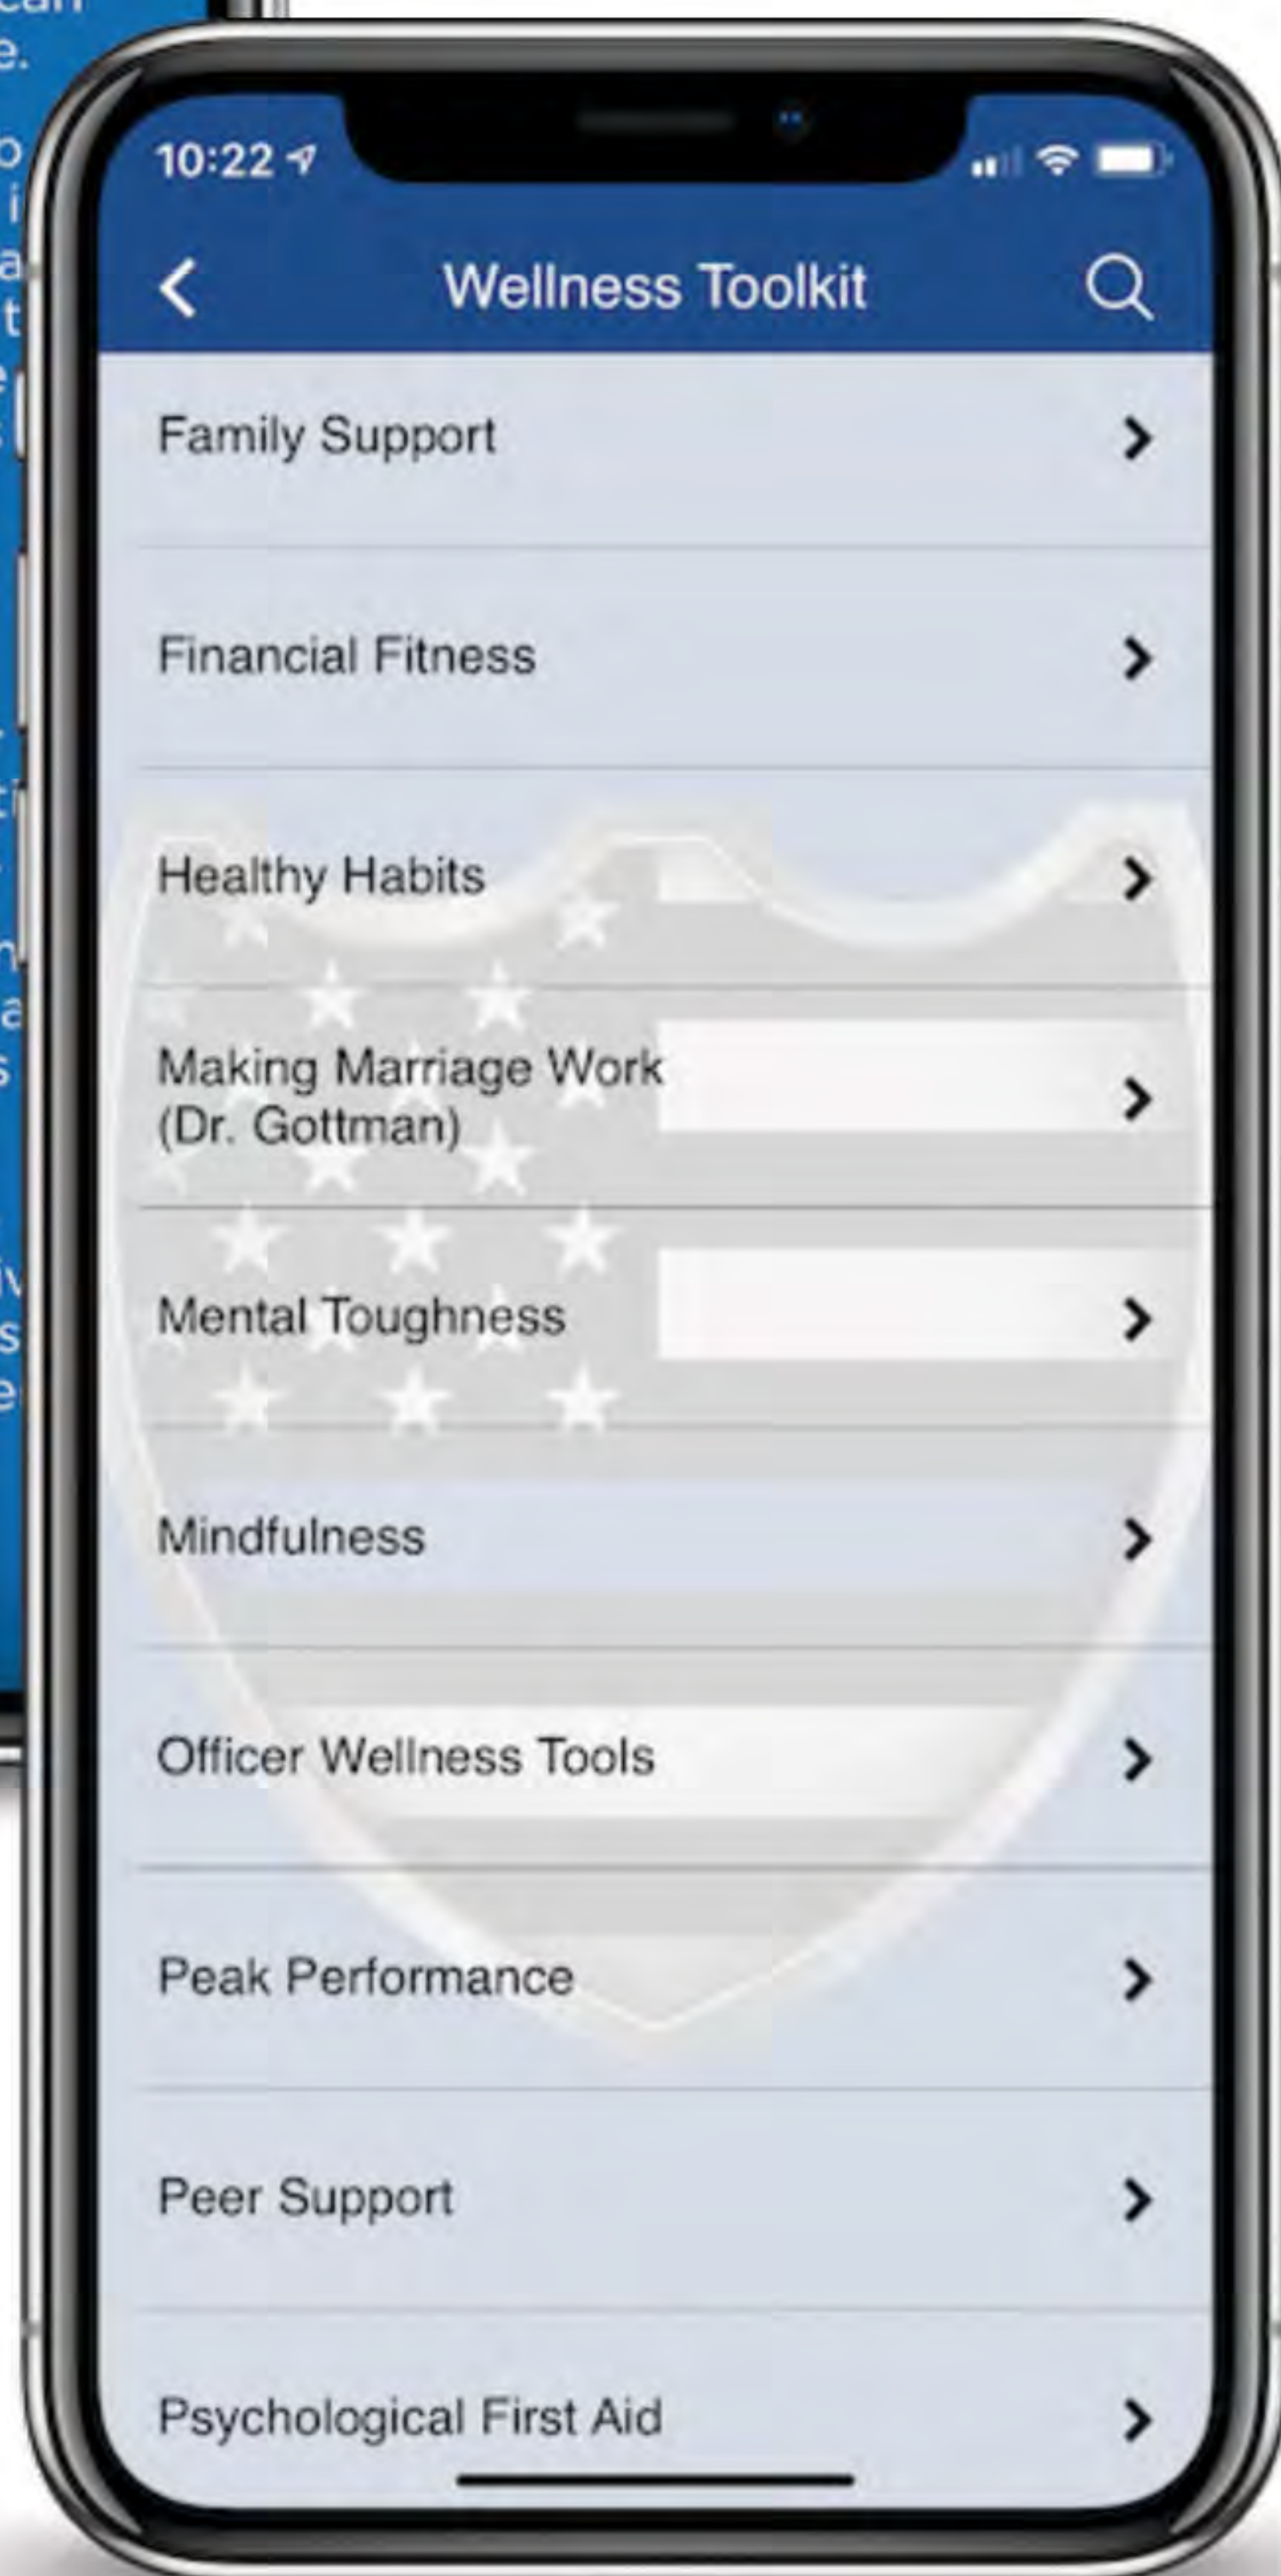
10:22

Wellness Toolkit

Family Support

Financial Fitness

Healthy Habits

Making Marriage Work (Dr. Gottman)

Mental Toughness

Mindfulness

Officer Wellness Tools

Peak Performance

Peer Support

Psychological First Aid